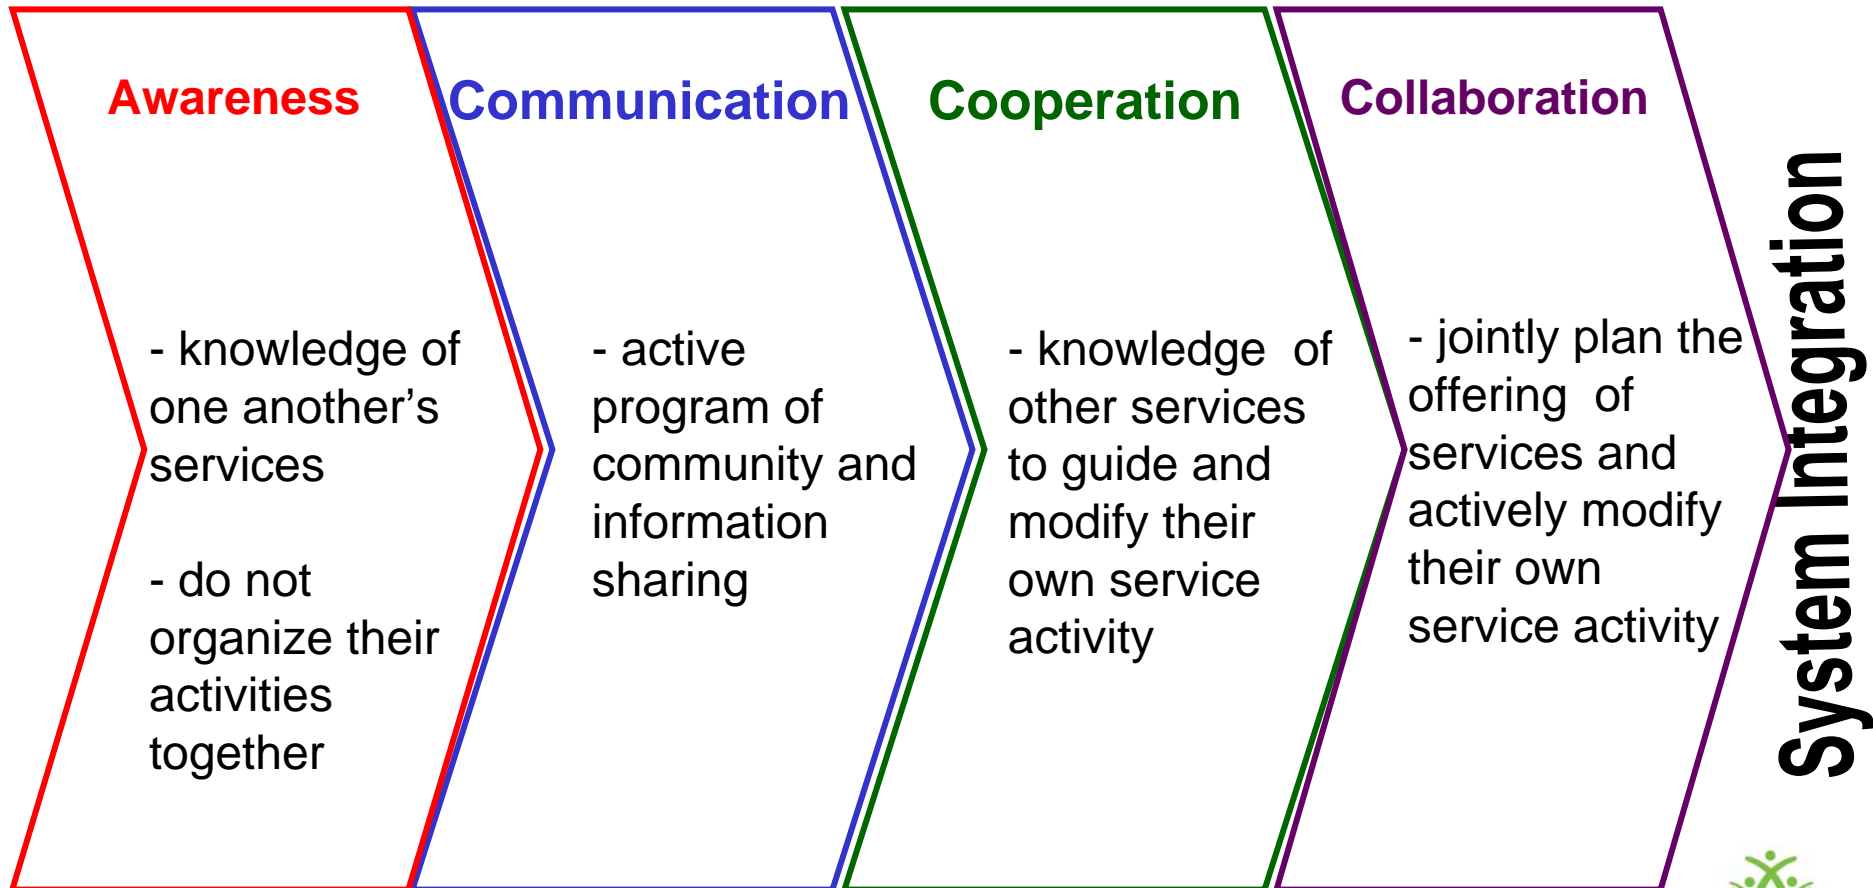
Awareness

- knowledge of one another's services

- do not organize their activities together

Communication

- active program of community and information sharing

Cooperation

- knowledge of other services to guide and modify their own service activity

Collaboration

- jointly plan the offering of services and actively modify their own service activity

System Integration